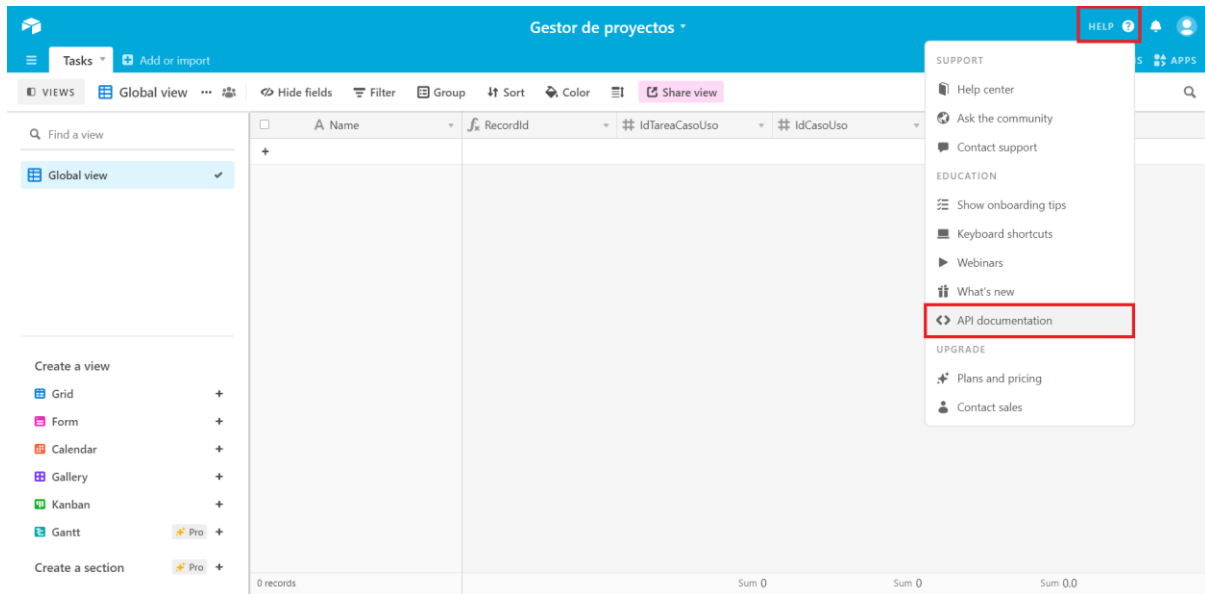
Gestor de proyectos

HELP

Tasks

Add or import

S APPS

VIEWS

Global view

Hide fields

Filter

Group

Sort

Color

Share view

Find a view

Global view

Name

RecordId

IdTareaCasoUso

IdCasoUso

+

SUPPORT

Help center

Ask the community

Contact support

EDUCATION

Show onboarding tips

Keyboard shortcuts

Webinars

What's new

API documentation

UPGRADE

Plans and pricing

Contact sales

Create a view

Grid +

Form +

Calendar +

Gallery +

Kanban +

Gantt Pro +

Create a section Pro +

0 records

Sum 0

Sum 0

Sum 0.0